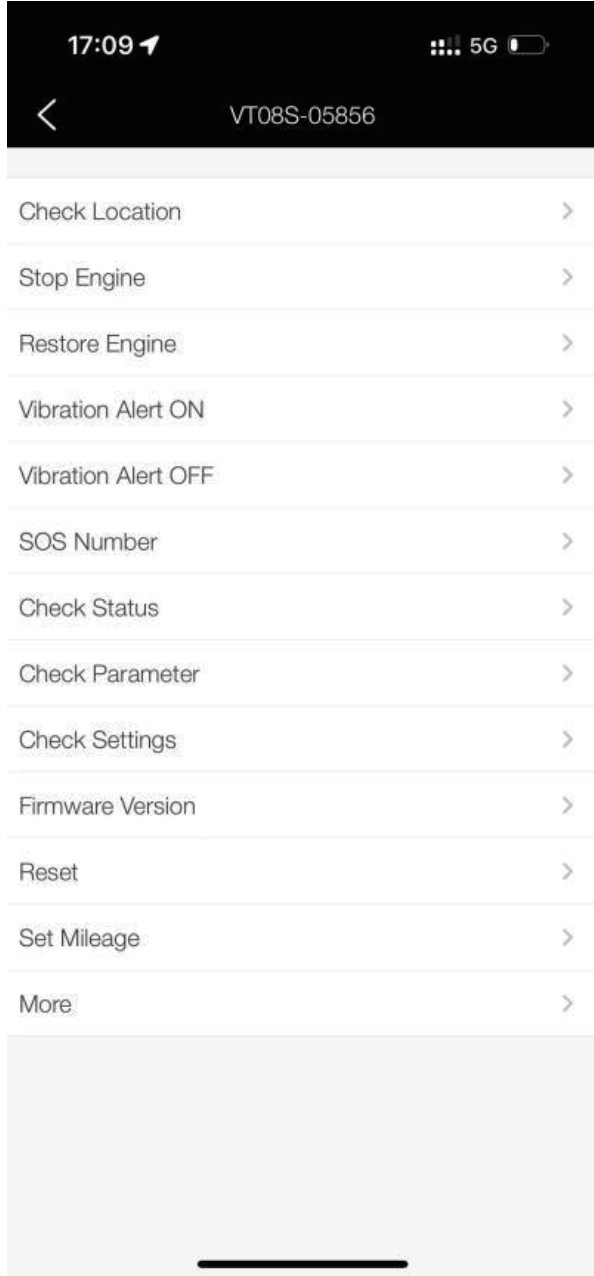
17:09

5G

<

VT08S-05856

Check Location >

Stop Engine >

Restore Engine >

Vibration Alert ON >

Vibration Alert OFF >

SOS Number >

Check Status >

Check Parameter >

Check Settings >

Firmware Version >

Reset >

Set Mileage >

More >